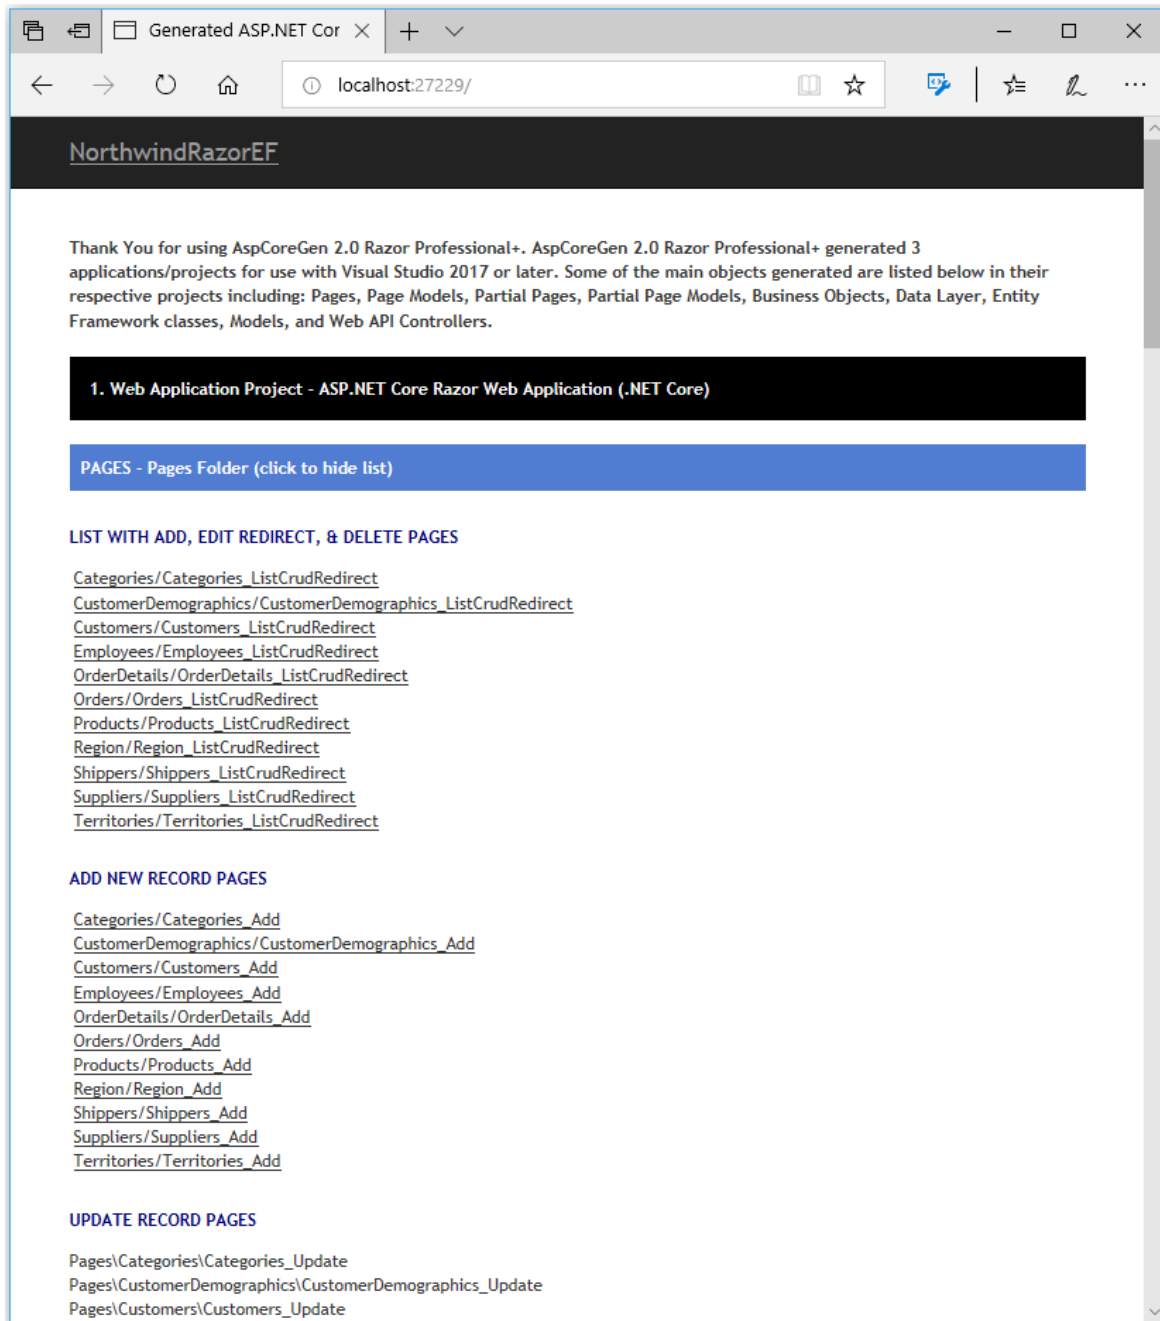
Generated ASP.NET Cor

localhost:27229/

NorthwindRazorEF

Thank You for using AspCoreGen 2.0 Razor Professional+. AspCoreGen 2.0 Razor Professional+ generated 3 applications/projects for use with Visual Studio 2017 or later. Some of the main objects generated are listed below in their respective projects including: Pages, Page Models, Partial Pages, Partial Page Models, Business Objects, Data Layer, Entity Framework classes, Models, and Web API Controllers.

1. Web Application Project - ASP.NET Core Razor Web Application (.NET Core)

PAGES - Pages Folder (click to hide list)

LIST WITH ADD, EDIT REDIRECT, & DELETE PAGES

Categories/Categories_ListCrudRedirect
CustomerDemographics/CustomerDemographics_ListCrudRedirect
Customers/Customers_ListCrudRedirect
Employees/Employees_ListCrudRedirect
OrderDetails/OrderDetails_ListCrudRedirect
Orders/Orders_ListCrudRedirect
Products/Products_ListCrudRedirect
Region/Region_ListCrudRedirect
Shippers/Shippers_ListCrudRedirect
Suppliers/Suppliers_ListCrudRedirect
Territories/Territories_ListCrudRedirect

ADD NEW RECORD PAGES

Categories/Categories_Add
CustomerDemographics/CustomerDemographics_Add
Customers/Customers_Add
Employees/Employees_Add
OrderDetails/OrderDetails_Add
Orders/Orders_Add
Products/Products_Add
Region/Region_Add
Shippers/Shippers_Add
Suppliers/Suppliers_Add
Territories/Territories_Add

UPDATE RECORD PAGES

Pages\Categories\Categories_Update
Pages\CustomerDemographics\CustomerDemographics_Update
Pages\Customers\Customers_Update